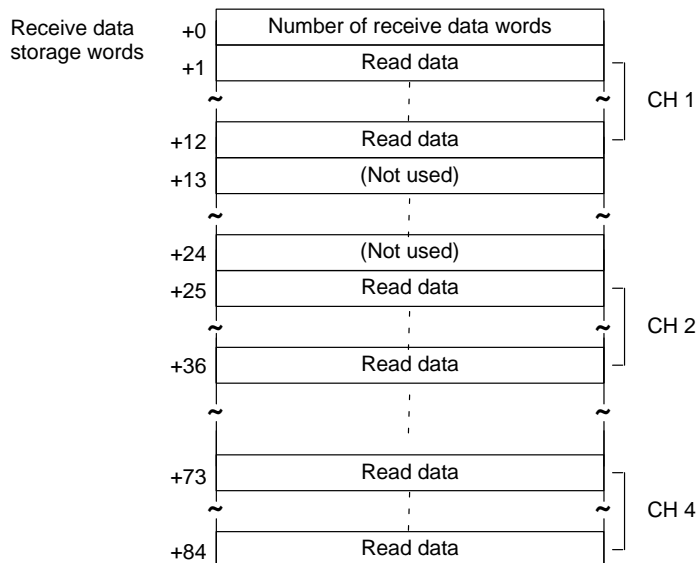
Receive data storage words

| | |
|---|---|
| +0 | Number of receive data words |
| +1 | Read data |
| ~ | ~ |
| +12 | Read data |
| +13 | (Not used) |
| ~ | ~ |
| +24 | (Not used) |
| +25 | Read data |
| ~ | ~ |
| +36 | Read data |
| ~ | ~ |
| +73 | Read data |
| ~ | ~ |
| +84 | Read data |

CH 1

CH 2

CH 4